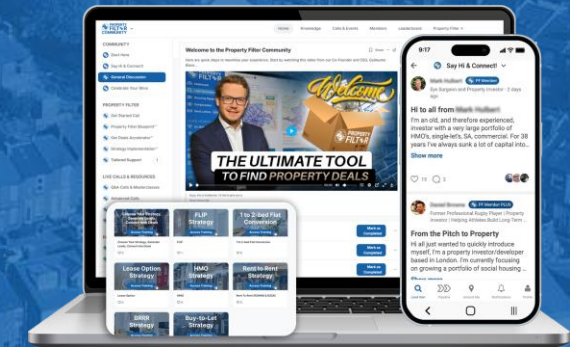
PROPERTY FILTER COMMUNITY

Home Knowledge Calls & Events Members Leaderboard Property Filter

COMMUNITY
Start Here
Say Hi & Connect
General Discussion
Celebrate Your Wins

PROPERTY FILTER
Get Started Call
Property Filter Blueprint
Our Deals Accelerator
Strategy Implementation
Tailored Support

LIVE CALLS & RESOURCES
Q&A Calls & Masterclasses
Advanced Calls

Welcome to the Property Filter Community

Welcome

PROPERTY FILTER

THE ULTIMATE TOOL TO FIND PROPERTY DEALS

Mark as Completed

Lease Your Strategy, Demonstrate & Checklist
FLIP Strategy
1 to 2-bed Flat Conversion
Lease Option Strategy
HMO Strategy
Rent to Rent Strategy
BRRR Strategy
Buy-to-Let Strategy

9:17

Say Hi & Connect!

Mark Hulbert PF Member
Ear Surgeon and Property Investor

Hi to all from Mark Hulbert

I'm an old, and therefore experienced, investor with a very large portfolio of HMO's, single-let's, SA, commercial. For 38 years I've always sunk a lot of capital into...

Show more

13

Daniel Browne PF Member PLUS
Former Professional Rugby Player | Property Investor | Helping Athletes Build Long Term...

From the Pitch to Property

Hi all just wanted to quickly introduce myself, I'm a property investor/developer based in London. I'm currently focusing on growing a portfolio of social housing...